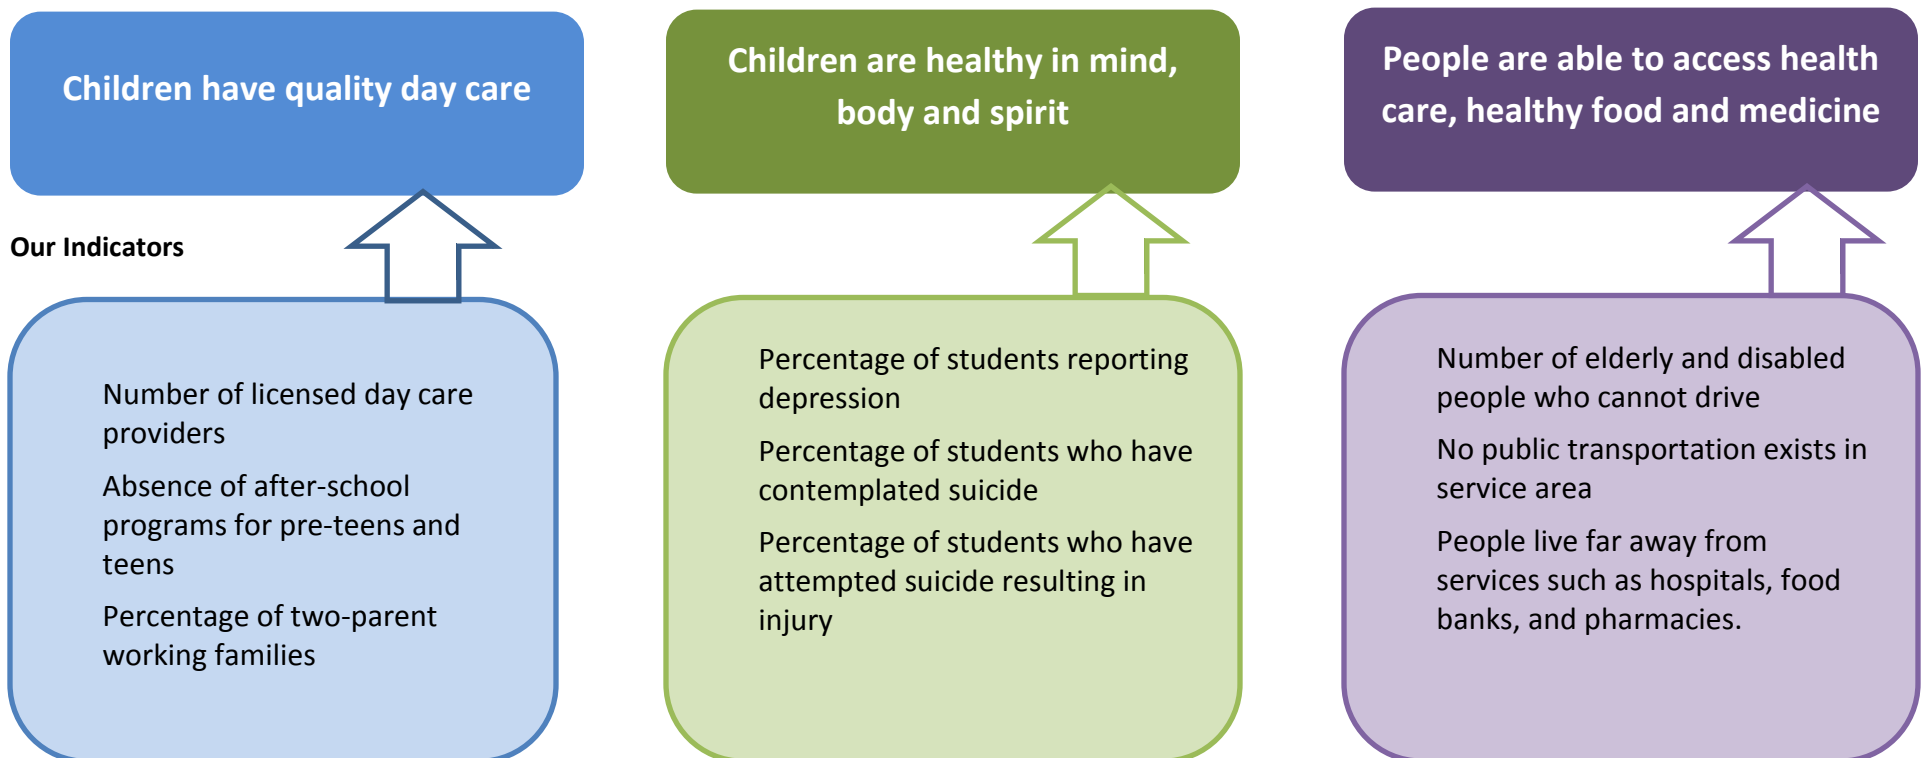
Children have quality day care

Our Indicators

Number of licensed day care providers

Absence of after-school programs for pre-teens and teens

Percentage of two-parent working families

Children are healthy in mind, body and spirit

Percentage of students reporting depression

Percentage of students who have contemplated suicide

Percentage of students who have attempted suicide resulting in injury

People are able to access health care, healthy food and medicine

Number of elderly and disabled people who cannot drive

No public transportation exists in service area

People live far away from services such as hospitals, food banks, and pharmacies.